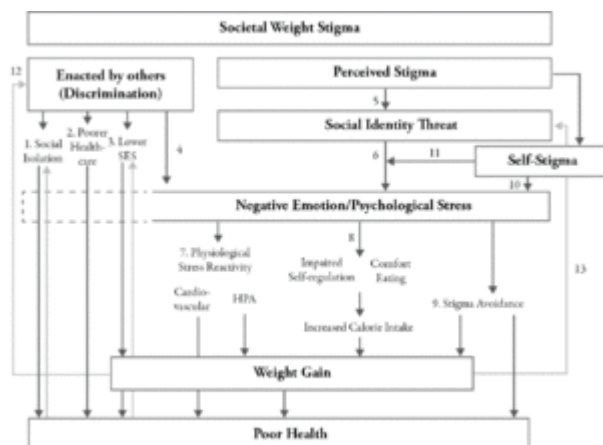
Societal Weight Stigma

12

Enacted by others (Discrimination)

1. Social Isolation

2. Poorer Health-care

3. Lower SES

4

Perceived Stigma

5

Social Identity Threat

6

11

Self-Stigma

10

Negative Emotion/Psychological Stress

7. Physiological Stress Reactivity

8

Impaired Self-regulation

Comfort Eating

Cardio-vascular

HPA

Increased Calorie Intake

9. Stigma Avoidance

13

Weight Gain

Poor Health